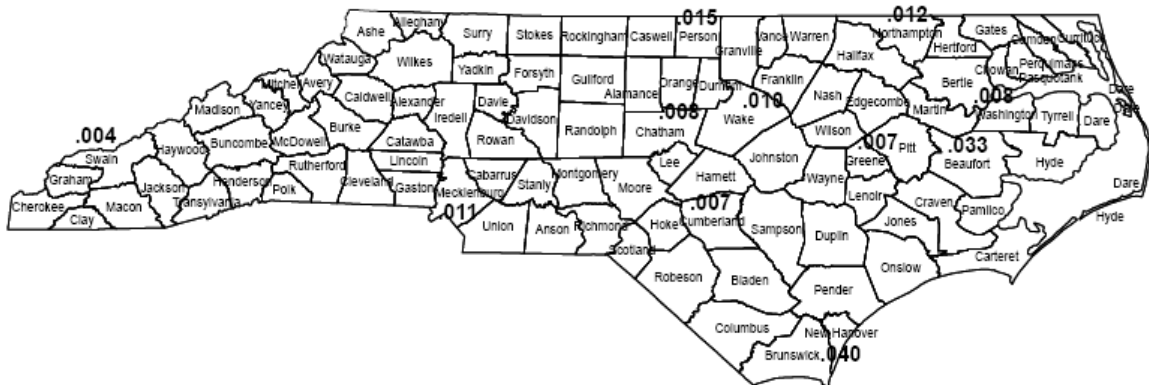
Ashe
Alleghany
Surry
Stokes
Rockingham
Caswell
.015
Person
Vance
Warren
.012
Northampton
Gates
Camden
Currituck
Hertford
Watauga
Wilkes
Granville
Halifax
Perquimans
Pasquotank
Chowan
Bertie
Yadkin
Forsyth
Guilford
Orange
Durham
Franklin
Mitchell
Avery
Madison
Yancey
Caldwell
Alexander
Davie
Alamance
Nash
Edgecombe
Martin
.008
Dare
.004
Iredell
Davidson
.008
.010
Washington
Tyrrell
Buncombe
McDowell
Burke
Catawba
Rowan
Randolph
Chatham
Wake
Wilson
.007
Pitt
.033
Dare
Swain
Haywood
Lincoln
Cabarrus
Montgomery
Lee
Johnston
Greene
Beaufort
Hyde
Graham
Rutherford
Cleveland
Gaston
Mecklenburg
Stanly
Moore
Harnett
Wayne
Lenoir
Jackson
Henderson
Dare
Cherokee
Macon
Transylvania
Polk
.011
.007
Craven
Pamlico
Clay
Union
Anson
Richmond
Hoke
Cumberland
Sampson
Duplin
Jones
Hyde
Scotland
Robeson
Bladen
Onslow
Carteret
Pender
Columbus
New Hanover
Brunswick
.040